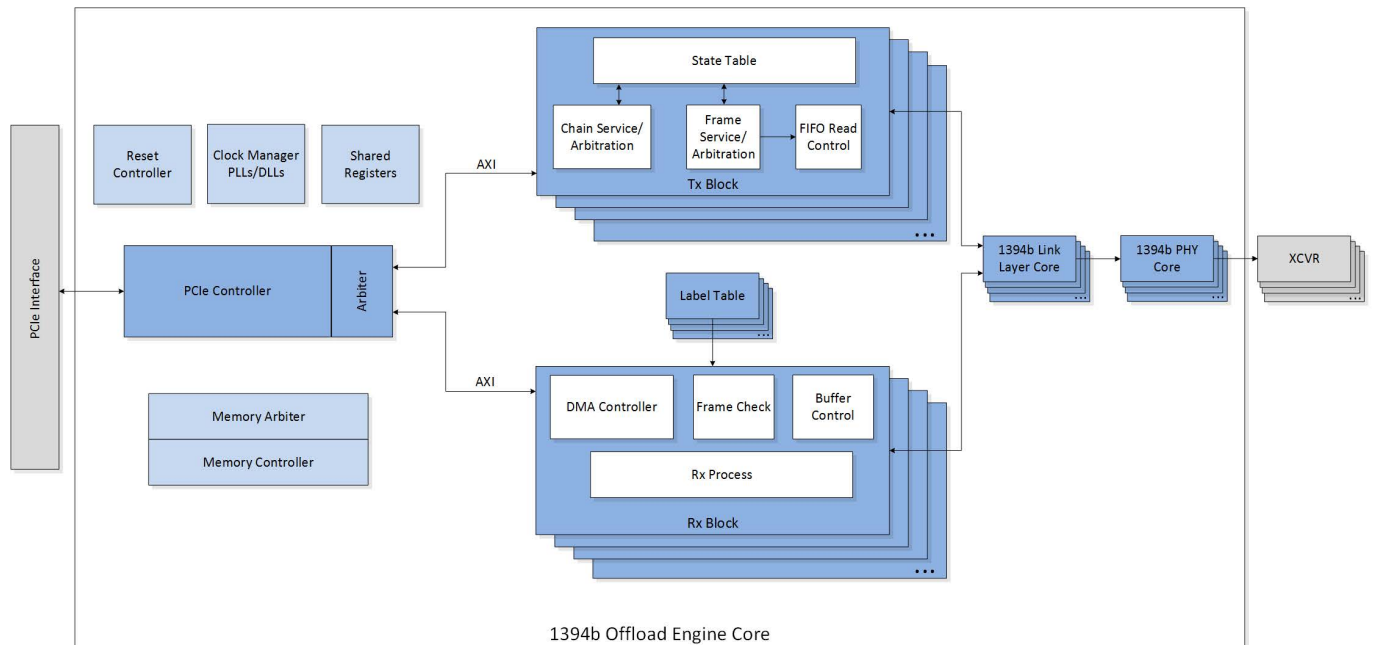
PCIe Interface

Reset Controller

Clock Manager PLLs/DLLs

Shared Registers

PCIe Controller

Arbiter

Memory Arbiter

Memory Controller

AXI

State Table

Chain Service/ Arbitration

Frame Service/ Arbitration

FIFO Read Control

Tx Block

...

Label Table

...

AXI

DMA Controller

Frame Check

Buffer Control

Rx Process

Rx Block

...

1394b Link Layer Core

...

1394b PHY Core

...

XCVR

...

1394b Offload Engine Core